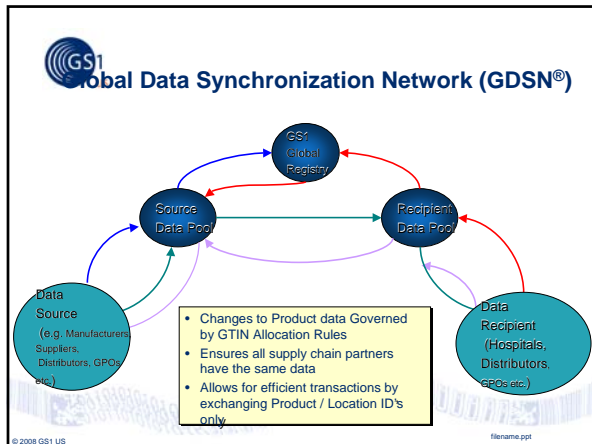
GS1

Global Data Synchronization Network (GDSN®)

GS1 Global Registry

Source Data Pool

Recipient Data Pool

Data Source (e.g. Manufacturers, Suppliers, Distributors, GPOs etc.)

Data Recipient (Hospitals, Distributors, GPOs etc.)

• Changes to Product data Governed by GTIN Allocation Rules
• Ensures all supply chain partners have the same data
• Allows for efficient transactions by exchanging Product / Location ID's only

© 2008 GS1 US

filename.ppt